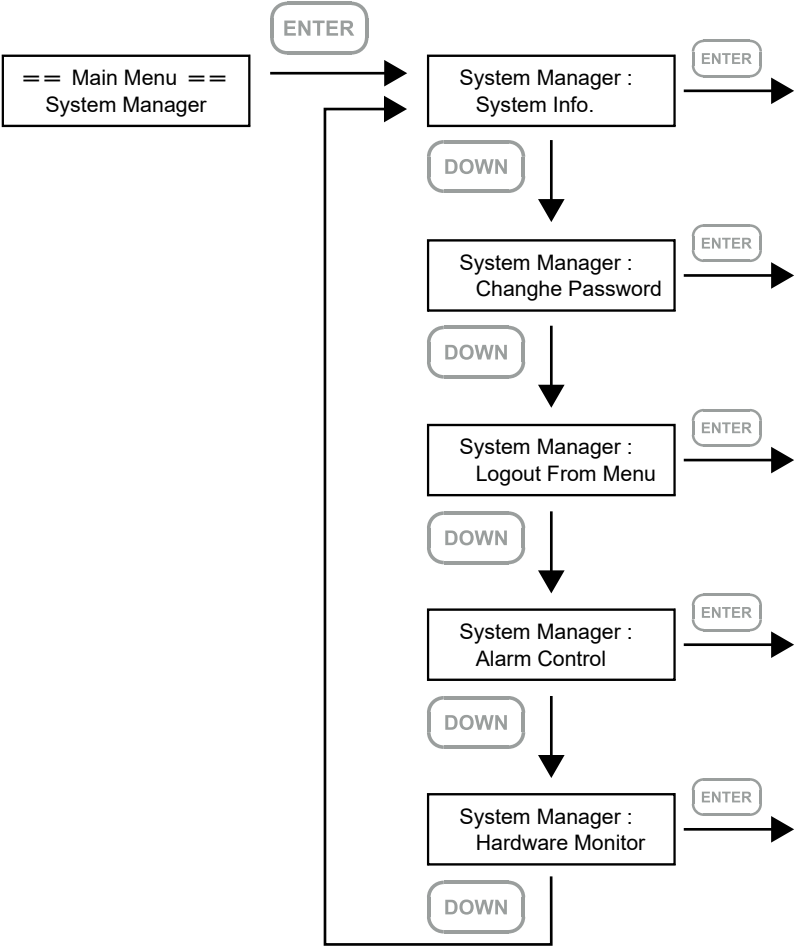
== Main Menu ==
System Manager

ENTER

System Manager :
System Info.

ENTER

DOWN

System Manager :
Changhe Password

ENTER

DOWN

System Manager :
Logout From Menu

ENTER

DOWN

System Manager :
Alarm Control

ENTER

DOWN

System Manager :
Hardware Monitor

ENTER

DOWN